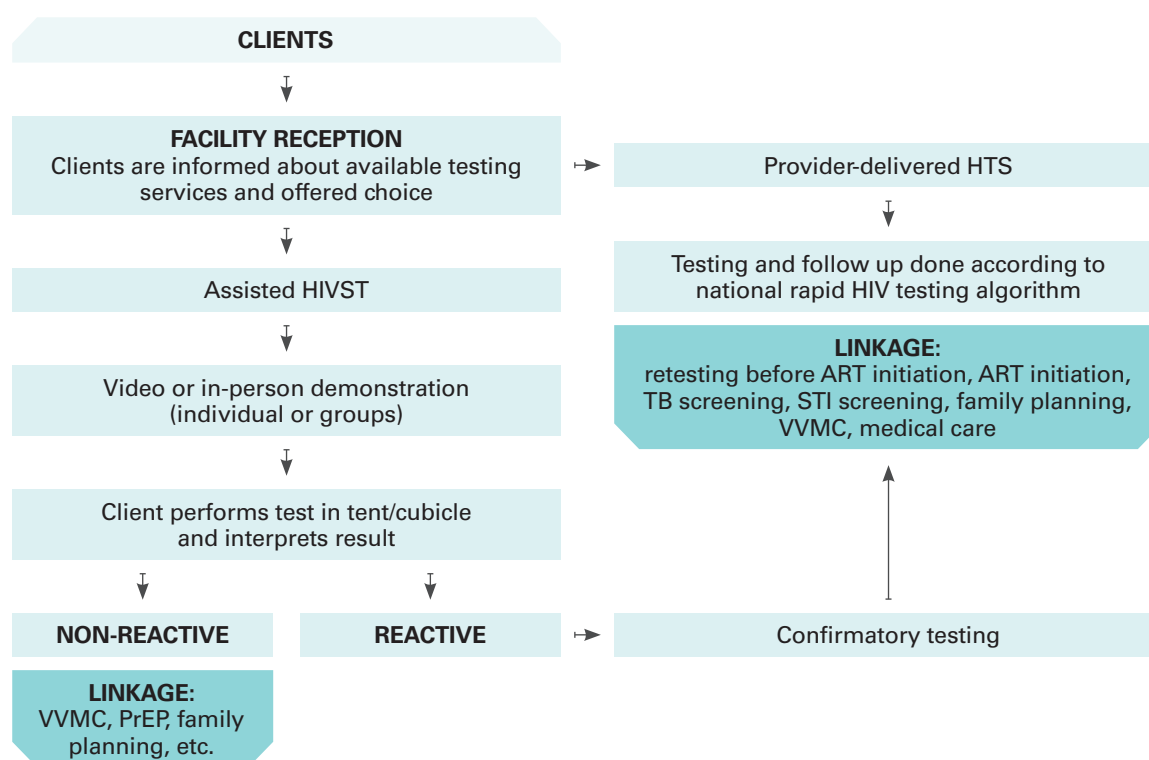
CLIENTS

FACILITY RECEPTION
Clients are informed about available testing services and offered choice

Provider-delivered HTS

Testing and follow up done according to national rapid HIV testing algorithm

LINKAGE:
retesting before ART initiation, ART initiation, TB screening, STI screening, family planning, VVMC, medical care

Assisted HIVST

Video or in-person demonstration (individual or groups)

Client performs test in tent/cubicle and interprets result

NON-REACTIVE

REACTIVE

Confirmatory testing

LINKAGE:
VVMC, PrEP, family planning, etc.